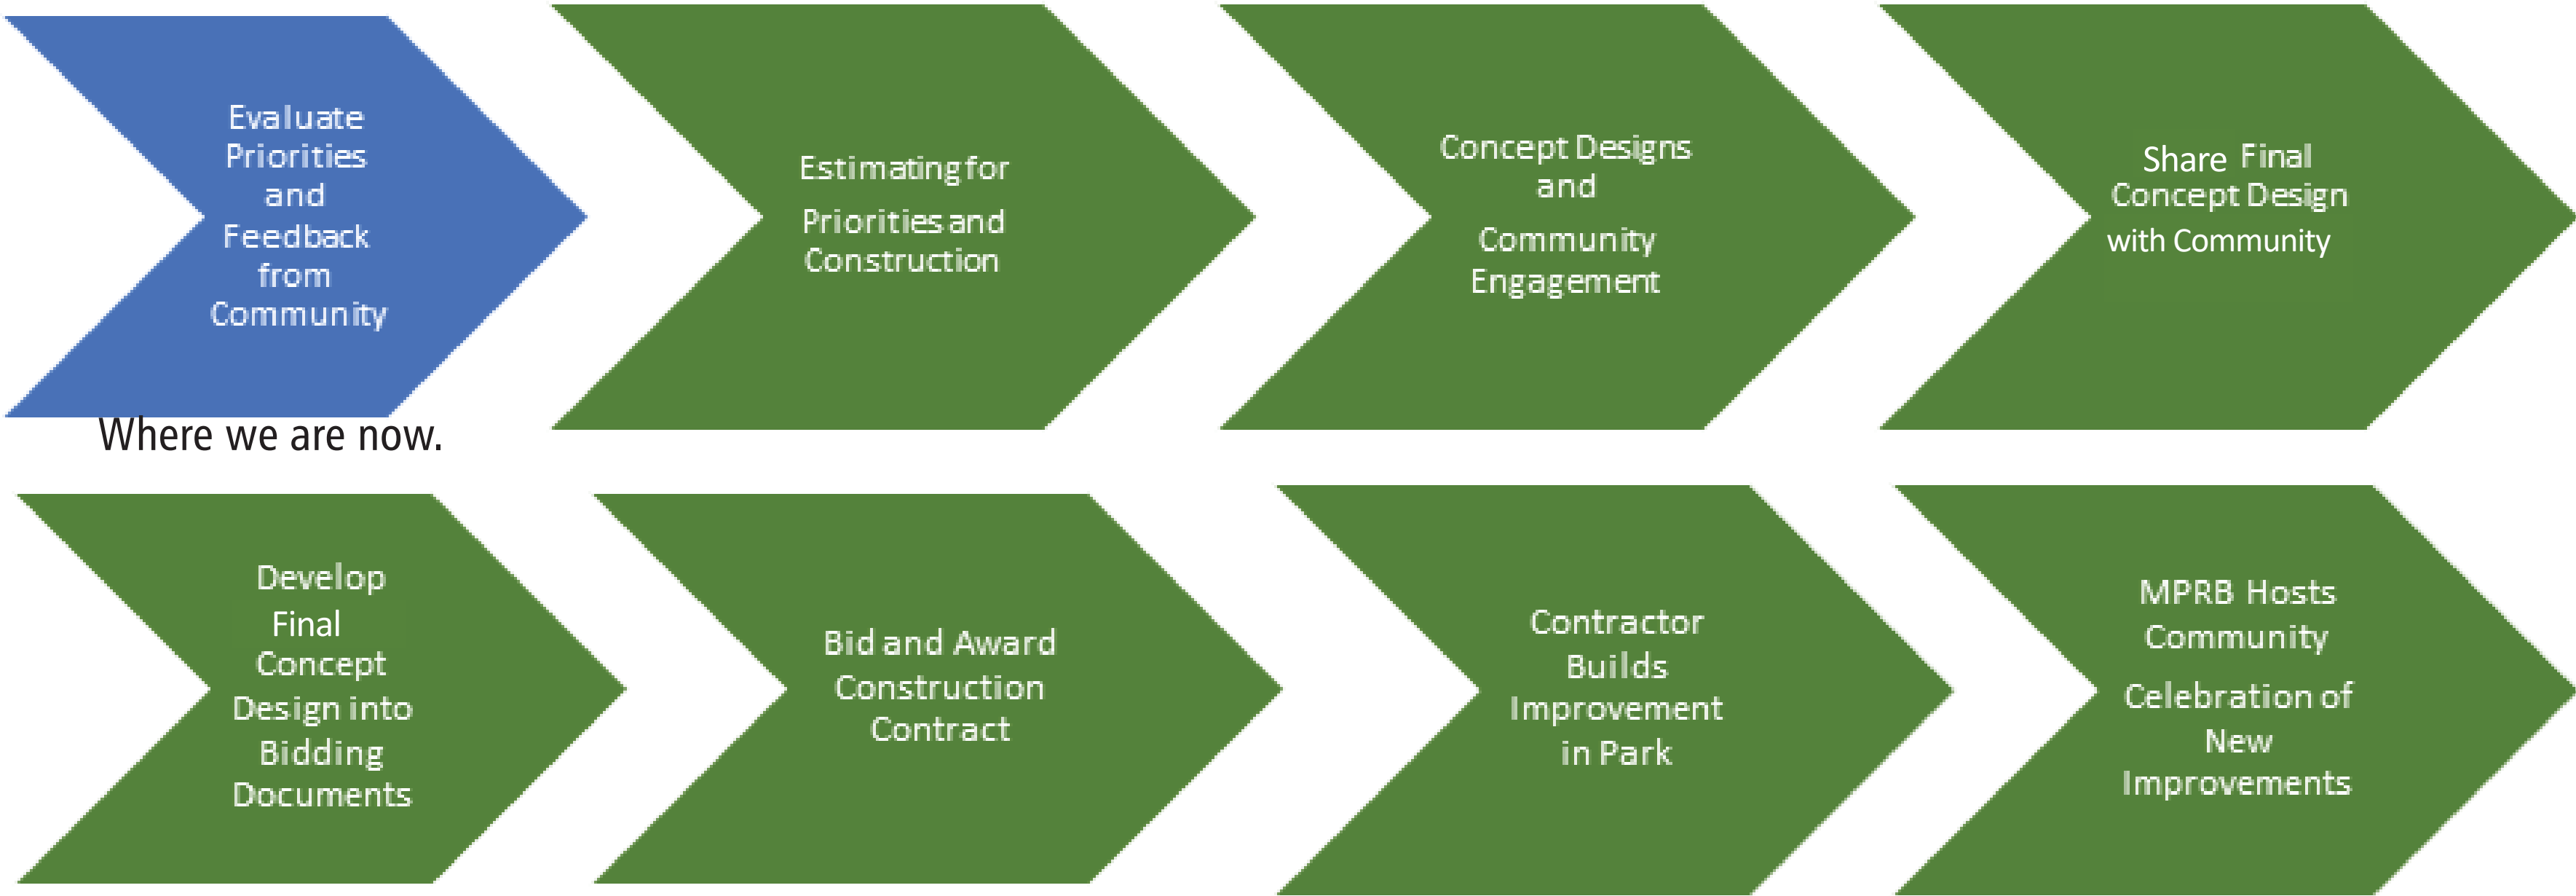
Evaluate Priorities and Feedback from Community

Where we are now.

Estimating for Priorities and Construction

Concept Designs and Community Engagement

Share Final Concept Design with Community

Develop Final Concept Design into Bidding Documents

Bid and Award Construction Contract

Contractor Builds Improvement in Park

MPRB Hosts Community Celebration of New Improvements